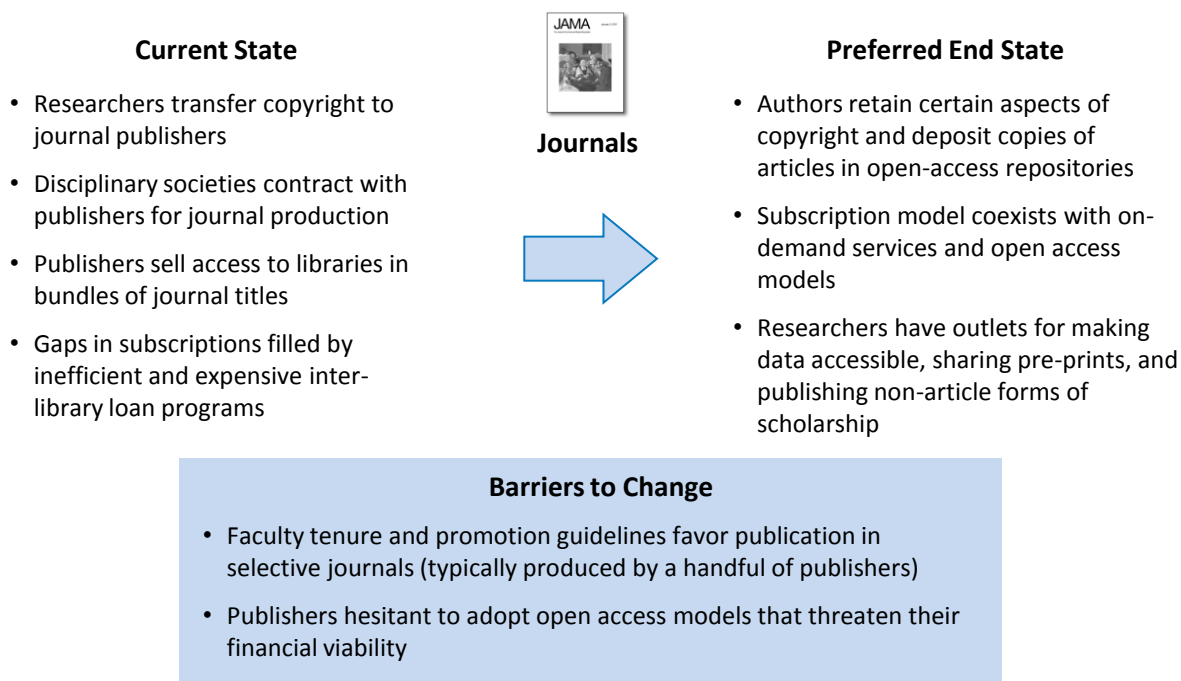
Current State

• Researchers transfer copyright to journal publishers

• Disciplinary societies contract with publishers for journal production

• Publishers sell access to libraries in bundles of journal titles

• Gaps in subscriptions filled by inefficient and expensive inter-library loan programs

JAMA

Journals

Preferred End State

• Authors retain certain aspects of copyright and deposit copies of articles in open-access repositories

• Subscription model coexists with on-demand services and open access models

• Researchers have outlets for making data accessible, sharing pre-prints, and publishing non-article forms of scholarship

Barriers to Change

• Faculty tenure and promotion guidelines favor publication in selective journals (typically produced by a handful of publishers)

• Publishers hesitant to adopt open access models that threaten their financial viability